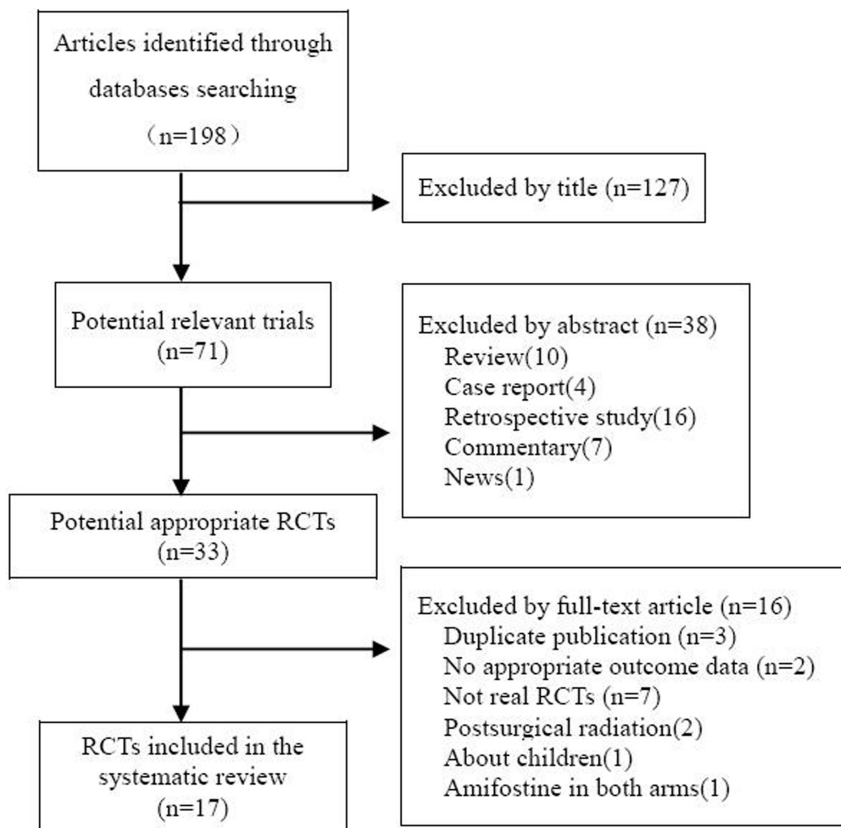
Articles identified through databases searching
（n=198）

Excluded by title (n=127)

Potential relevant trials (n=71)

Excluded by abstract (n=38)
Review(10)
Case report(4)
Retrospective study(16)
Commentary(7)
News(1)

Potential appropriate RCTs (n=33)

Excluded by full-text article (n=16)
Duplicate publication (n=3)
No appropriate outcome data (n=2)
Not real RCTs (n=7)
Postsurgical radiation(2)
About children(1)
Amifostine in both arms(1)

RCTs included in the systematic review (n=17)